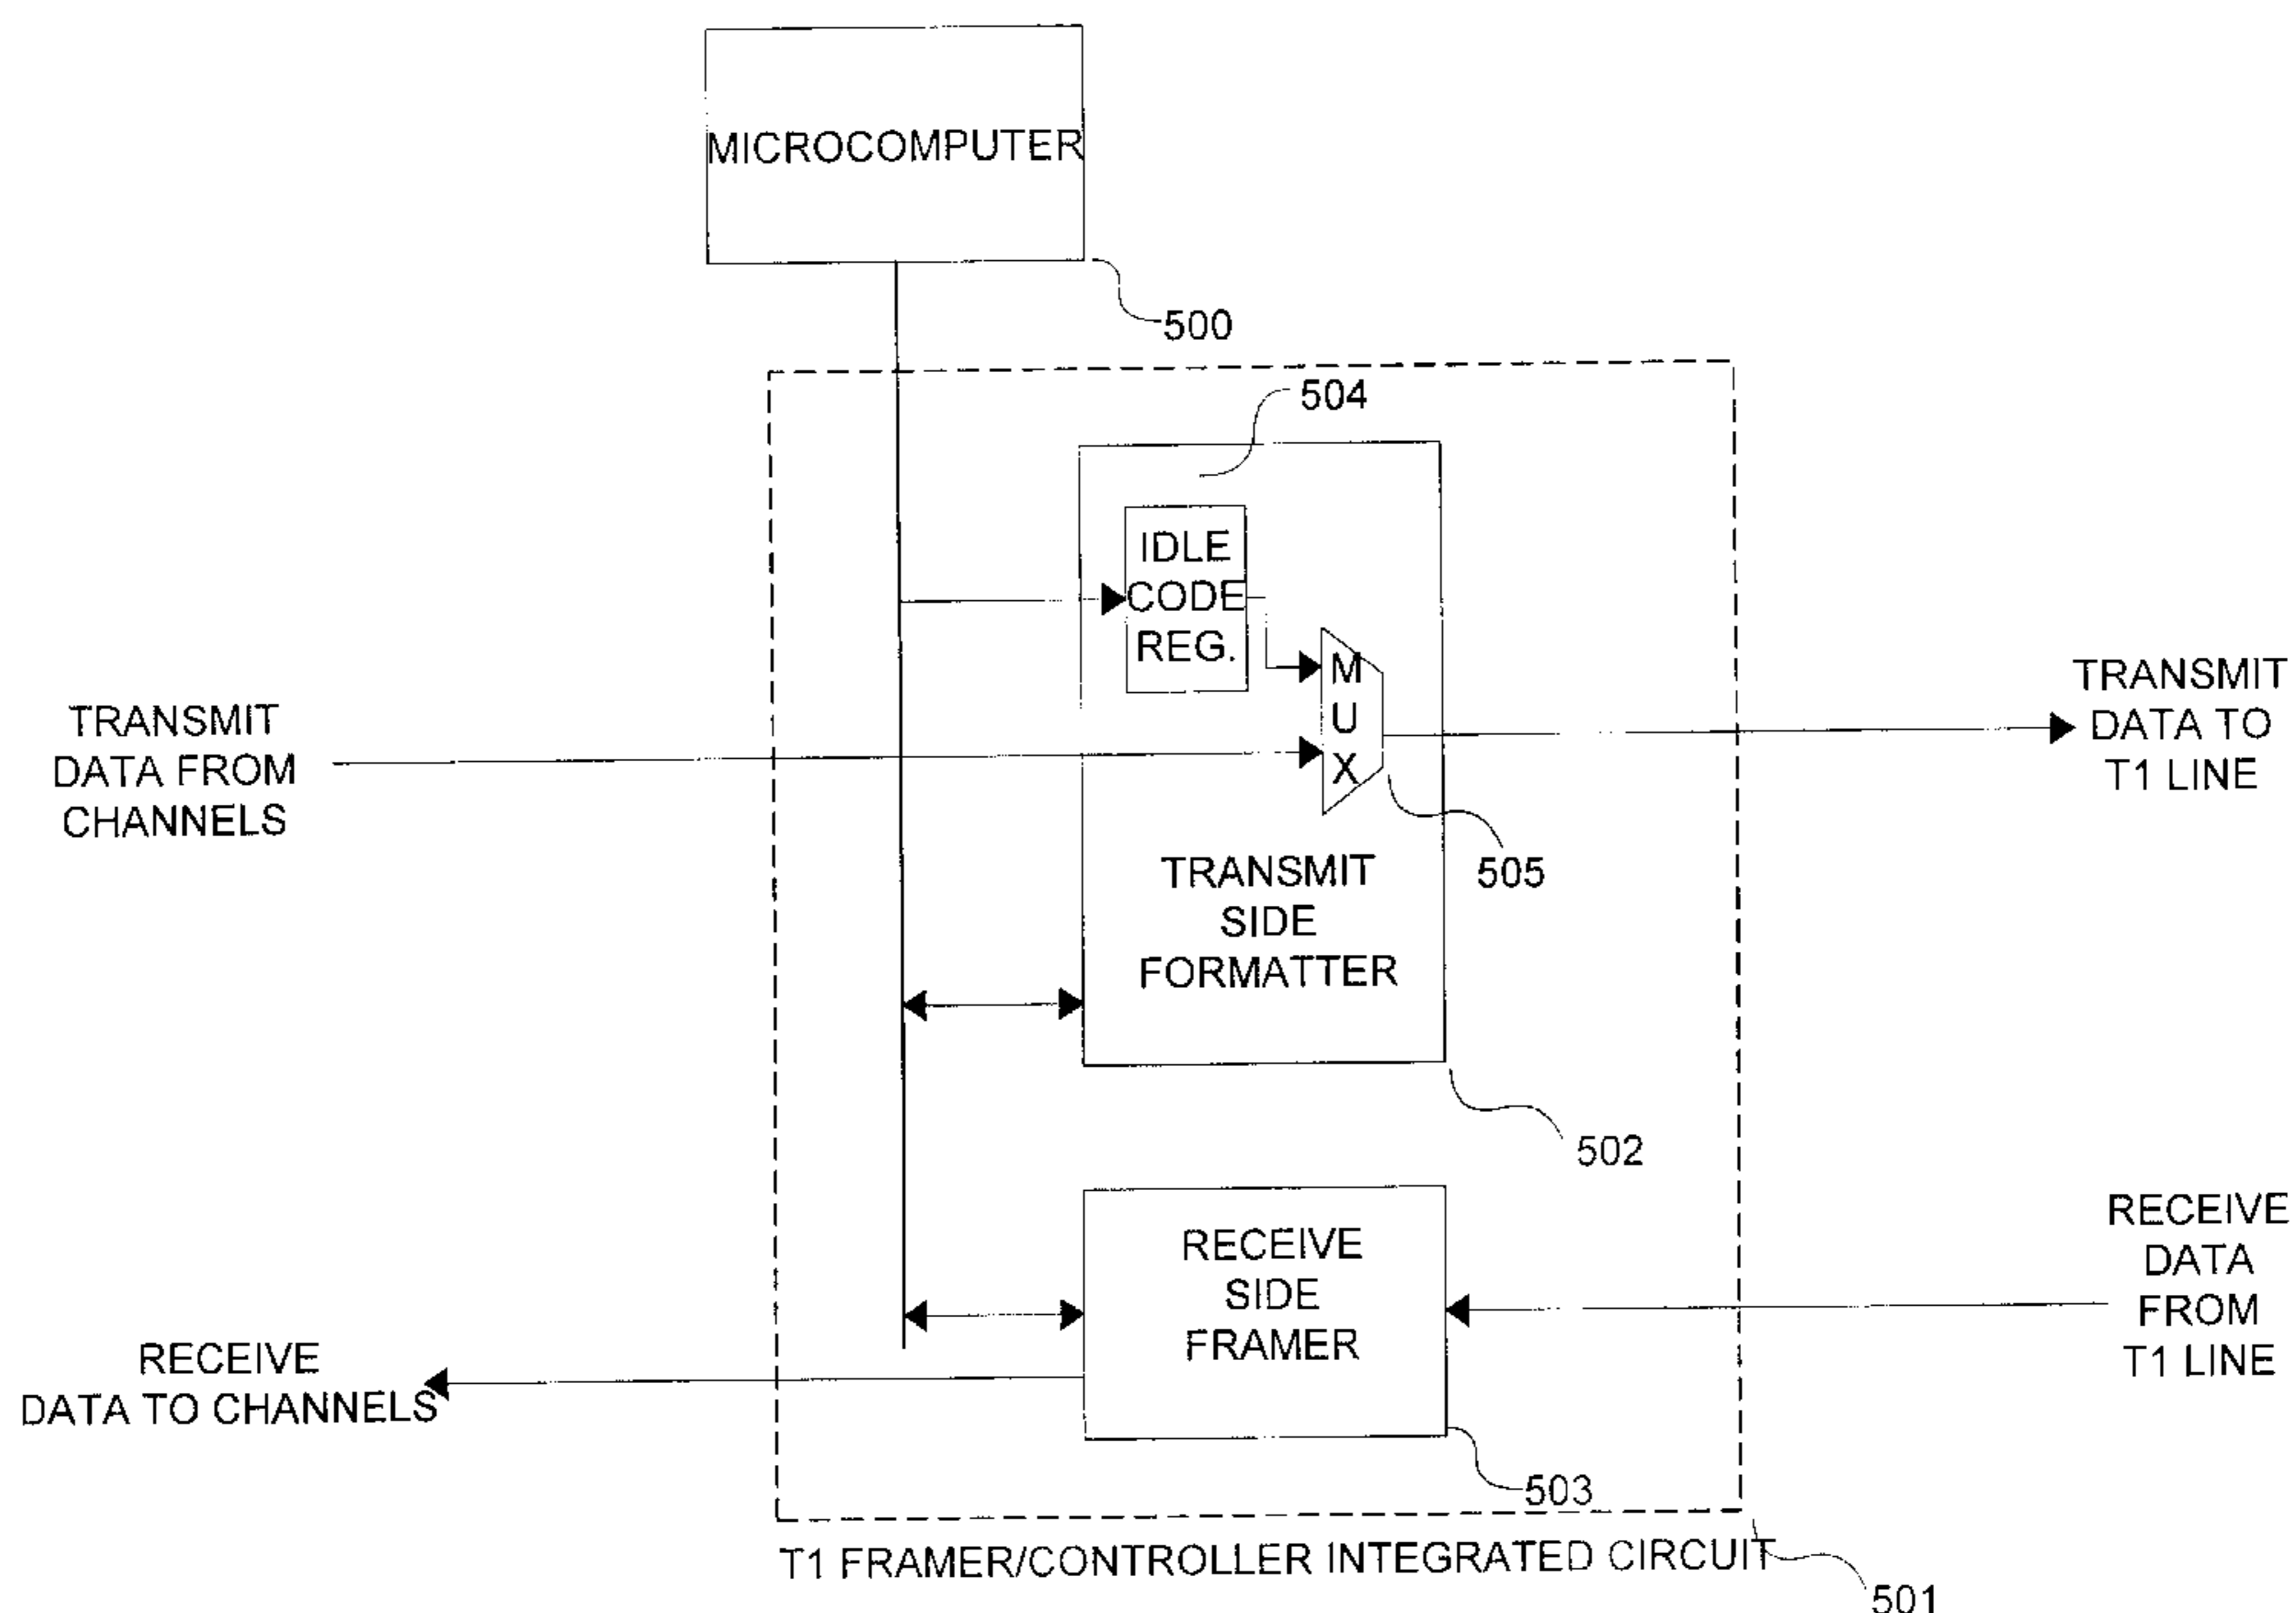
MICROCOMPUTER

500

504

IDLE CODE REG.

M U X

TRANSMIT DATA FROM CHANNELS

TRANSMIT DATA TO T1 LINE

505

TRANSMIT SIDE FORMATTER

502

RECEIVE SIDE FRAMER

RECEIVE DATA FROM T1 LINE

RECEIVE DATA TO CHANNELS

503

T1 FRAMER/CONTROLLER INTEGRATED CIRCUIT

501